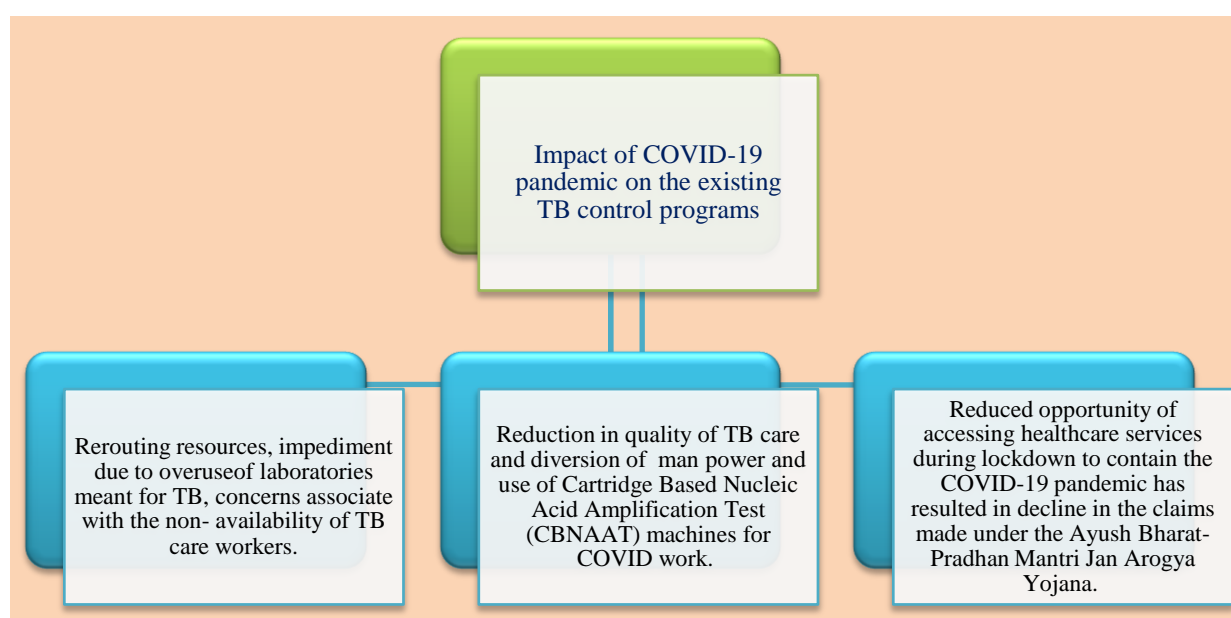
Impact of COVID-19 pandemic on the existing TB control programs

Rerouting resources, impediment due to overuseof laboratories meant for TB, concerns associate with the non- availability of TB care workers.

Reduction in quality of TB care and diversion of man power and use of Cartridge Based Nucleic Acid Amplification Test (CBNAAT) machines for COVID work.

Reduced opportunity of accessing healthcare services during lockdown to contain the COVID-19 pandemic has resulted in decline in the claims made under the Ayush Bharat-Pradhan Mantri Jan Arogya Yojana.